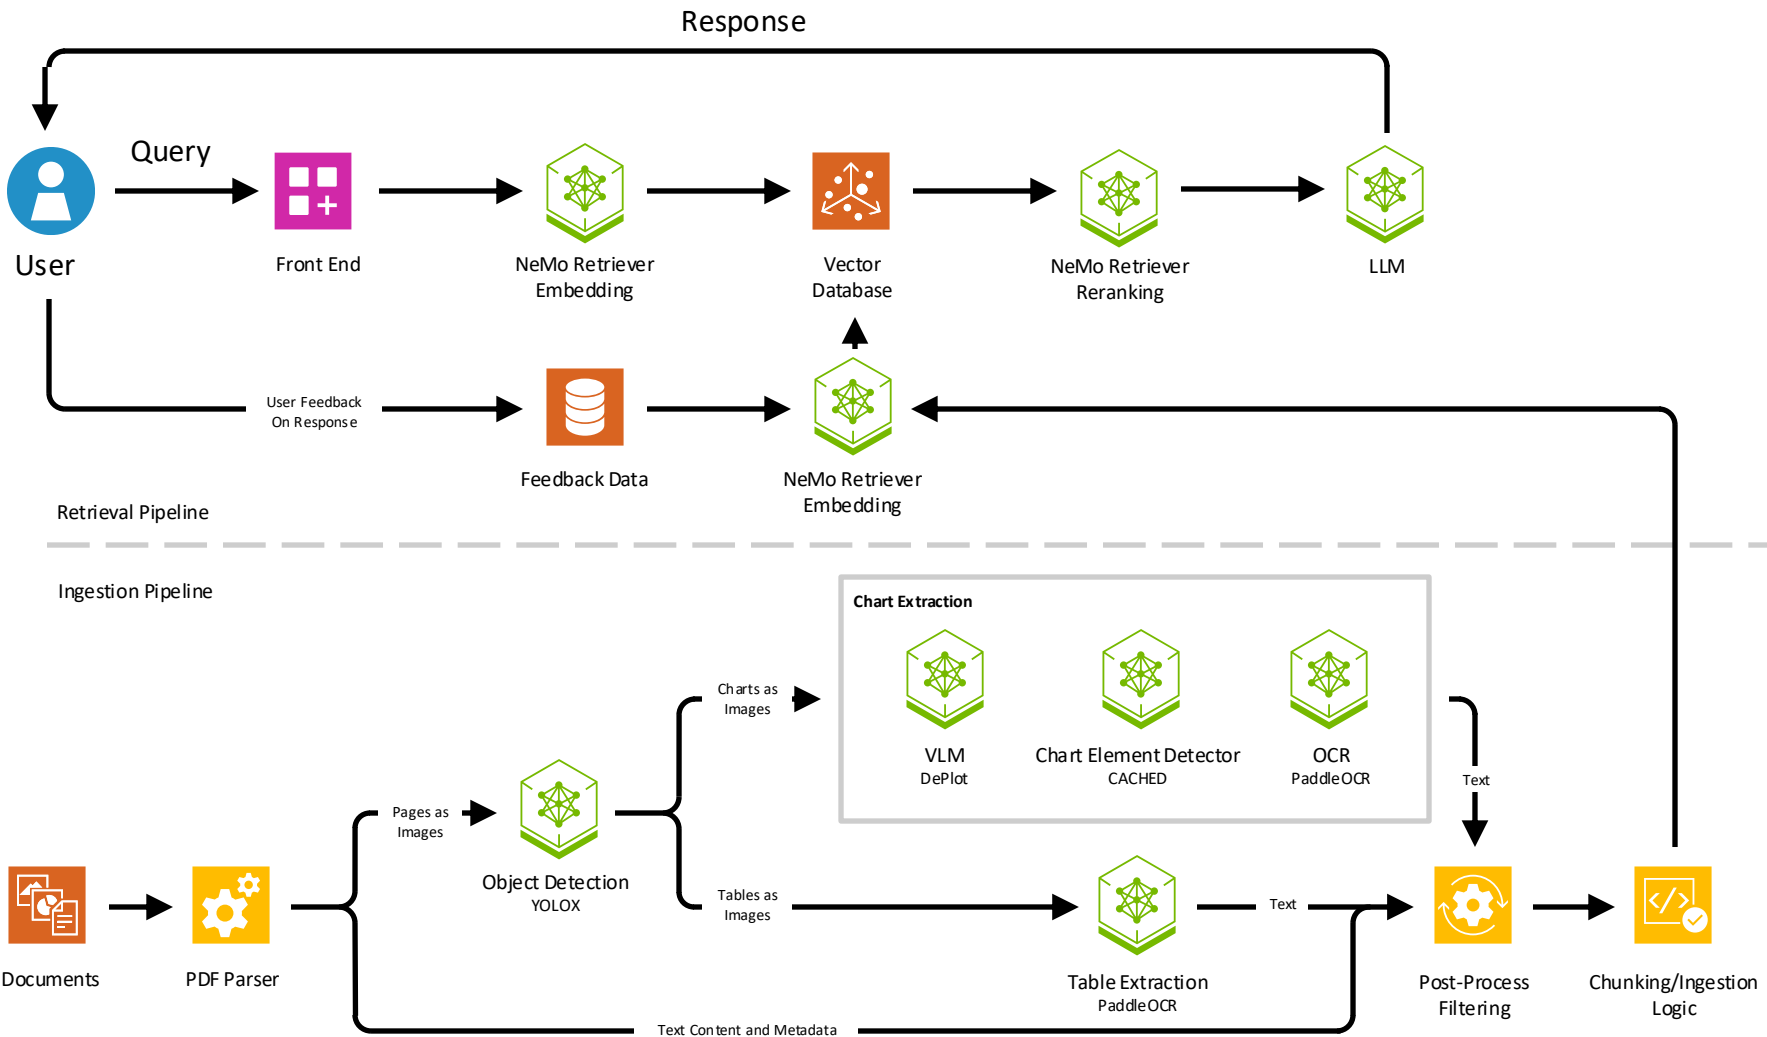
Response

Query

User

Front End

NeMo Retriever Embedding

Vector Database

NeMo Retriever Reranking

LLM

User Feedback On Response

Feedback Data

NeMo Retriever Embedding

Retrieval Pipeline

Ingestion Pipeline

Chart Extraction

Charts as Images

VLM
DePlot

Chart Element Detector
CACHED

OCR
PaddleOCR

Text

Pages as Images

Object Detection
YOLOX

Tables as Images

Text

Documents

PDF Parser

Table Extraction
PaddleOCR

Post-Process Filtering

Chunking/Ingestion Logic

Text Content and Metadata